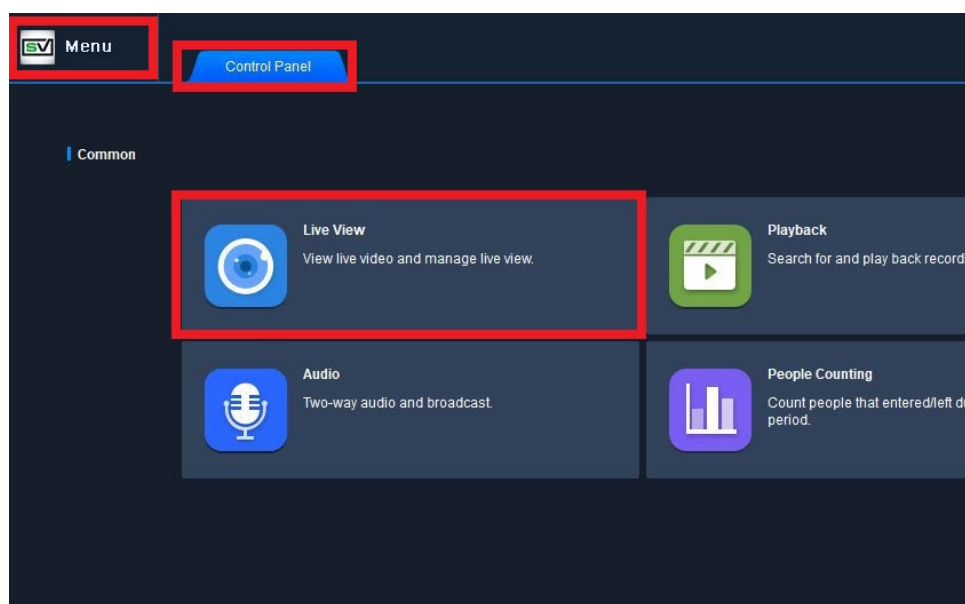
SV Menu

Control Panel

Common

Live View
View live video and manage live view.

Playback
Search for and play back record

Audio
Two-way audio and broadcast.

People Counting
Count people that entered/left d period.